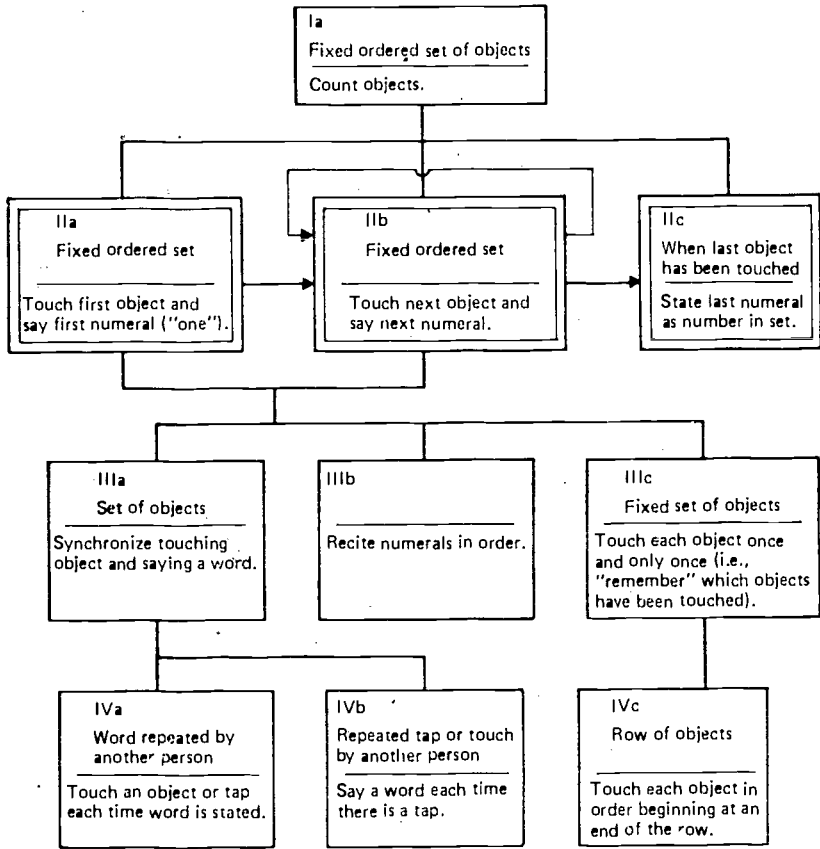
Ia
Fixed ordered set of objects
Count objects.

IIa
Fixed ordered set
Touch first object and say first numeral ("one").

IIb
Fixed ordered set
Touch next object and say next numeral.

IIc
When last object has been touched
State last numeral as number in set.

IIIa
Set of objects
Synchronize touching object and saying a word.

IIIb
Recite numerals in order.

IIIc
Fixed set of objects
Touch each object once and only once (i.e., "remember" which objects have been touched).

IVa
Word repeated by another person
Touch an object or tap each time word is stated.

IVb
Repeated tap or touch by another person
Say a word each time there is a tap.

IVc
Row of objects
Touch each object in order beginning at an end of the row.